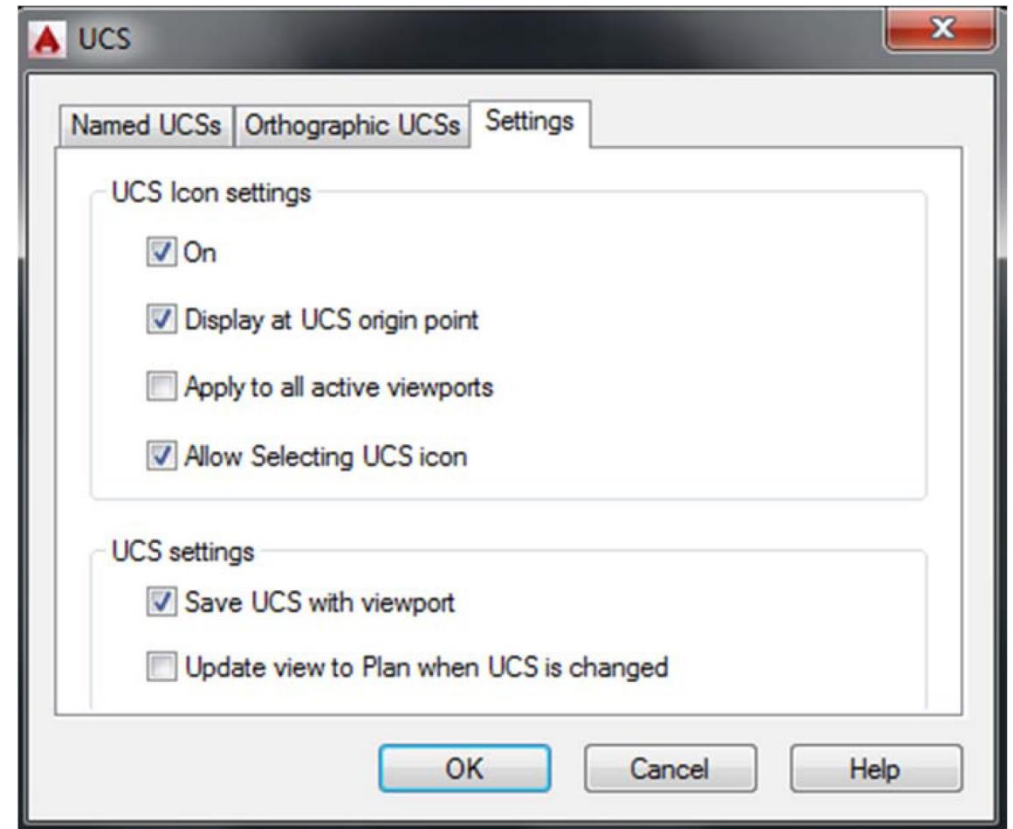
UCS

X

Named UCSs | Orthographic UCSs | Settings

UCS Icon settings

On

Display at UCS origin point

Apply to all active viewports

Allow Selecting UCS icon

UCS settings

Save UCS with viewport

Update view to Plan when UCS is changed

OK | Cancel | Help